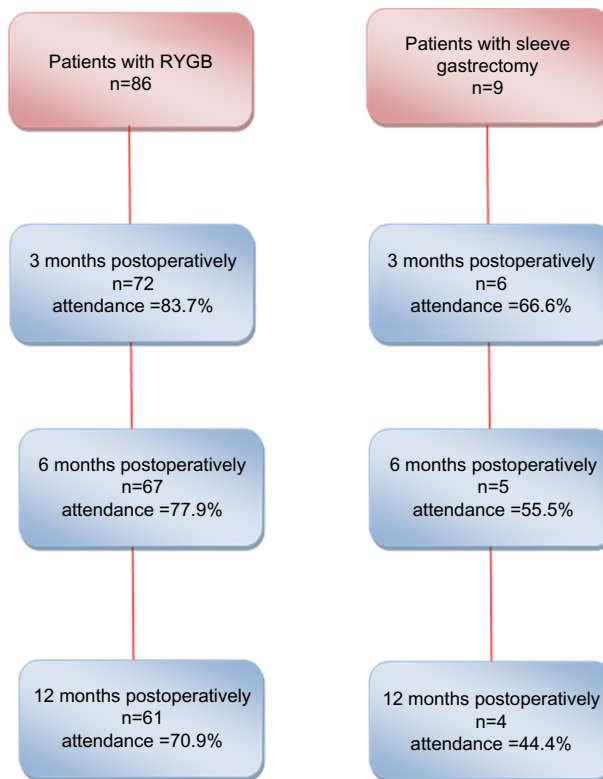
Patients with RYGB
n=86

3 months postoperatively
n=72
attendance =83.7%

6 months postoperatively
n=67
attendance =77.9%

12 months postoperatively
n=61
attendance =70.9%

Patients with sleeve gastrectomy
n=9

3 months postoperatively
n=6
attendance =66.6%

6 months postoperatively
n=5
attendance =55.5%

12 months postoperatively
n=4
attendance =44.4%